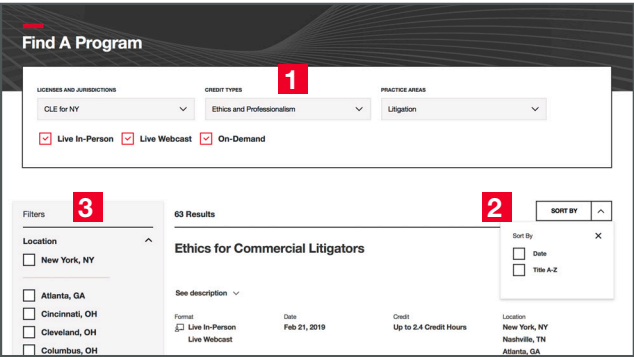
Find A Program

1

LICENSES AND JURISDICTIONS
CLE for NY

CREDIT TYPES
Ethics and Professionalism

PRACTICE AREAS
Litigation

Live In-Person
Live Webcast
On-Demand

Filters
3

Location
New York, NY
Atlanta, GA
Cincinnati, OH
Cleveland, OH
Columbus, OH

63 Results

2
SORT BY

Sort By
Date
Title A-Z

Ethics for Commercial Litigators

See description

| Format | Date | Credit | Location |
|---|---|---|---|
| Live In-Person<br>Live Webcast | Feb 21, 2019 | Up to 2.4 Credit Hours | New York, NY<br>Nashville, TN<br>Atlanta, GA |